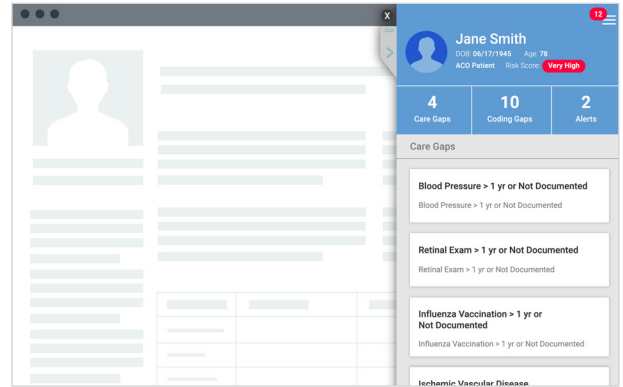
X

12

Jane Smith

DOB: 06/17/1945 Age: 78

ACO Patient Risk Score: Very High

| 4 | 10 | 2 |
|---|---|---|
| Care Gaps | Coding Gaps | Alerts |

Care Gaps

Blood Pressure > 1 yr or Not Documented

Blood Pressure > 1 yr or Not Documented

Retinal Exam > 1 yr or Not Documented

Retinal Exam > 1 yr or Not Documented

Influenza Vaccination > 1 yr or Not Documented

Influenza Vaccination > 1 yr or Not Documented

Ischemic Vascular Disease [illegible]